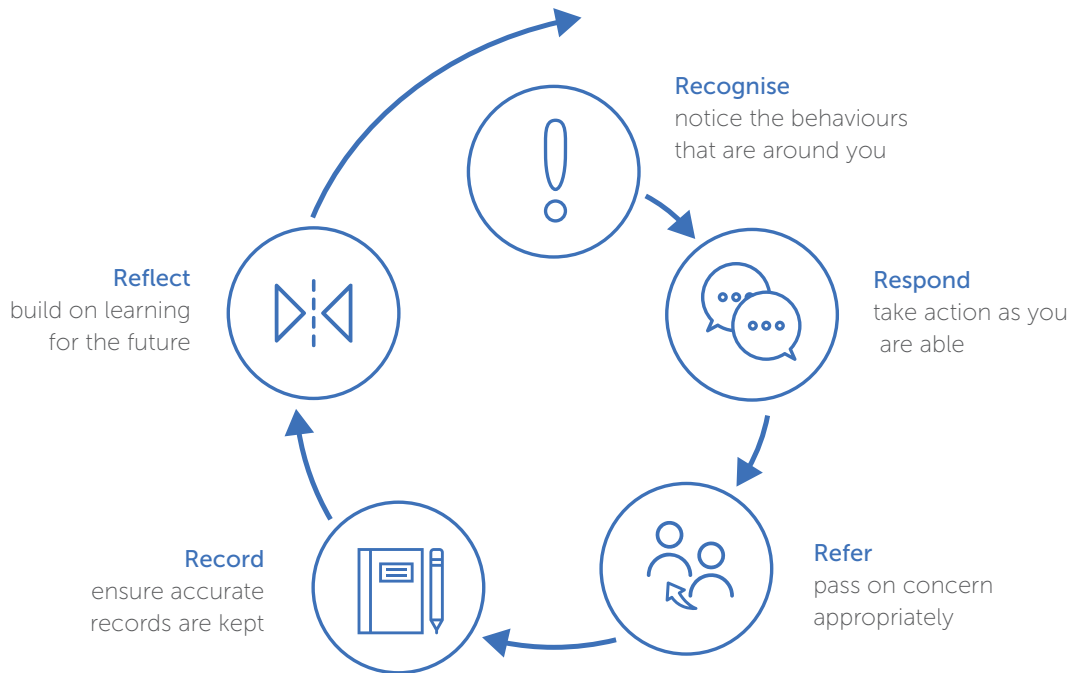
Recognise
notice the behaviours that are around you

Respond
take action as you are able

Refer
pass on concern appropriately

Record
ensure accurate records are kept

Reflect
build on learning for the future